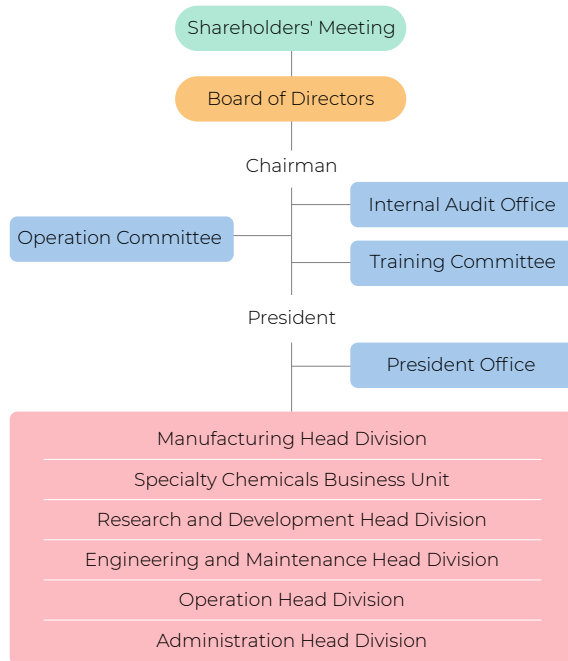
Shareholders' Meeting

Board of Directors

Chairman

Operation Committee

Internal Audit Office

Training Committee

President

President Office

Manufacturing Head Division

Specialty Chemicals Business Unit

Research and Development Head Division

Engineering and Maintenance Head Division

Operation Head Division

Administration Head Division